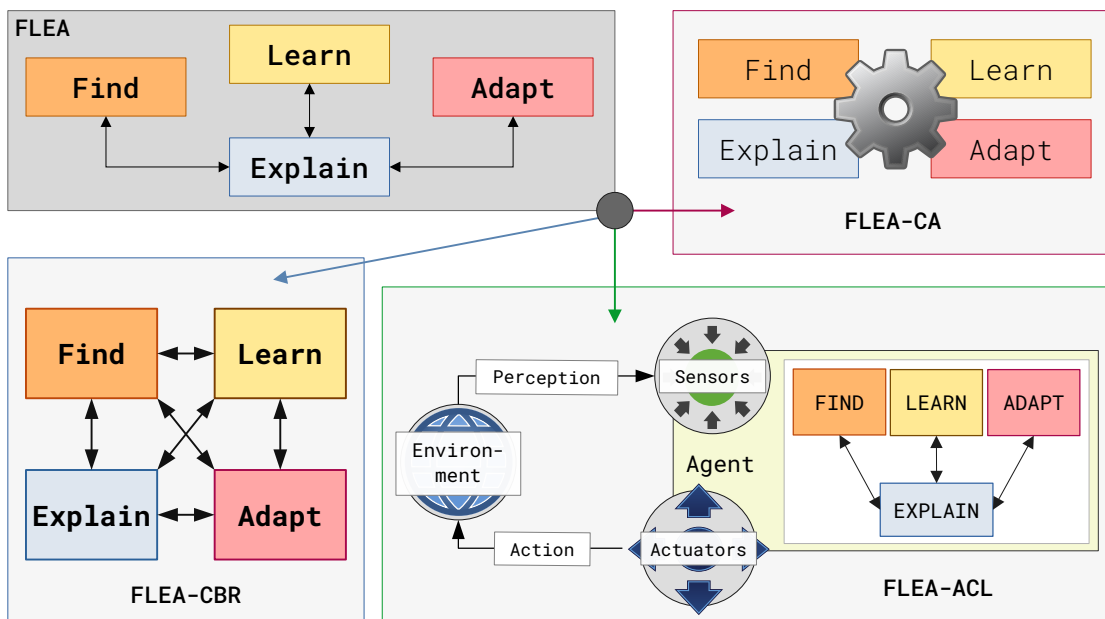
FLEA

Learn

Find

Adapt

Explain

Find

Learn

Explain

Adapt

FLEA-CA

Find

Learn

Explain

Adapt

FLEA-CBR

Perception

Sensors

FIND

LEARN

ADAPT

Environ-ment

Agent

EXPLAIN

Action

Actuators

FLEA-ACL